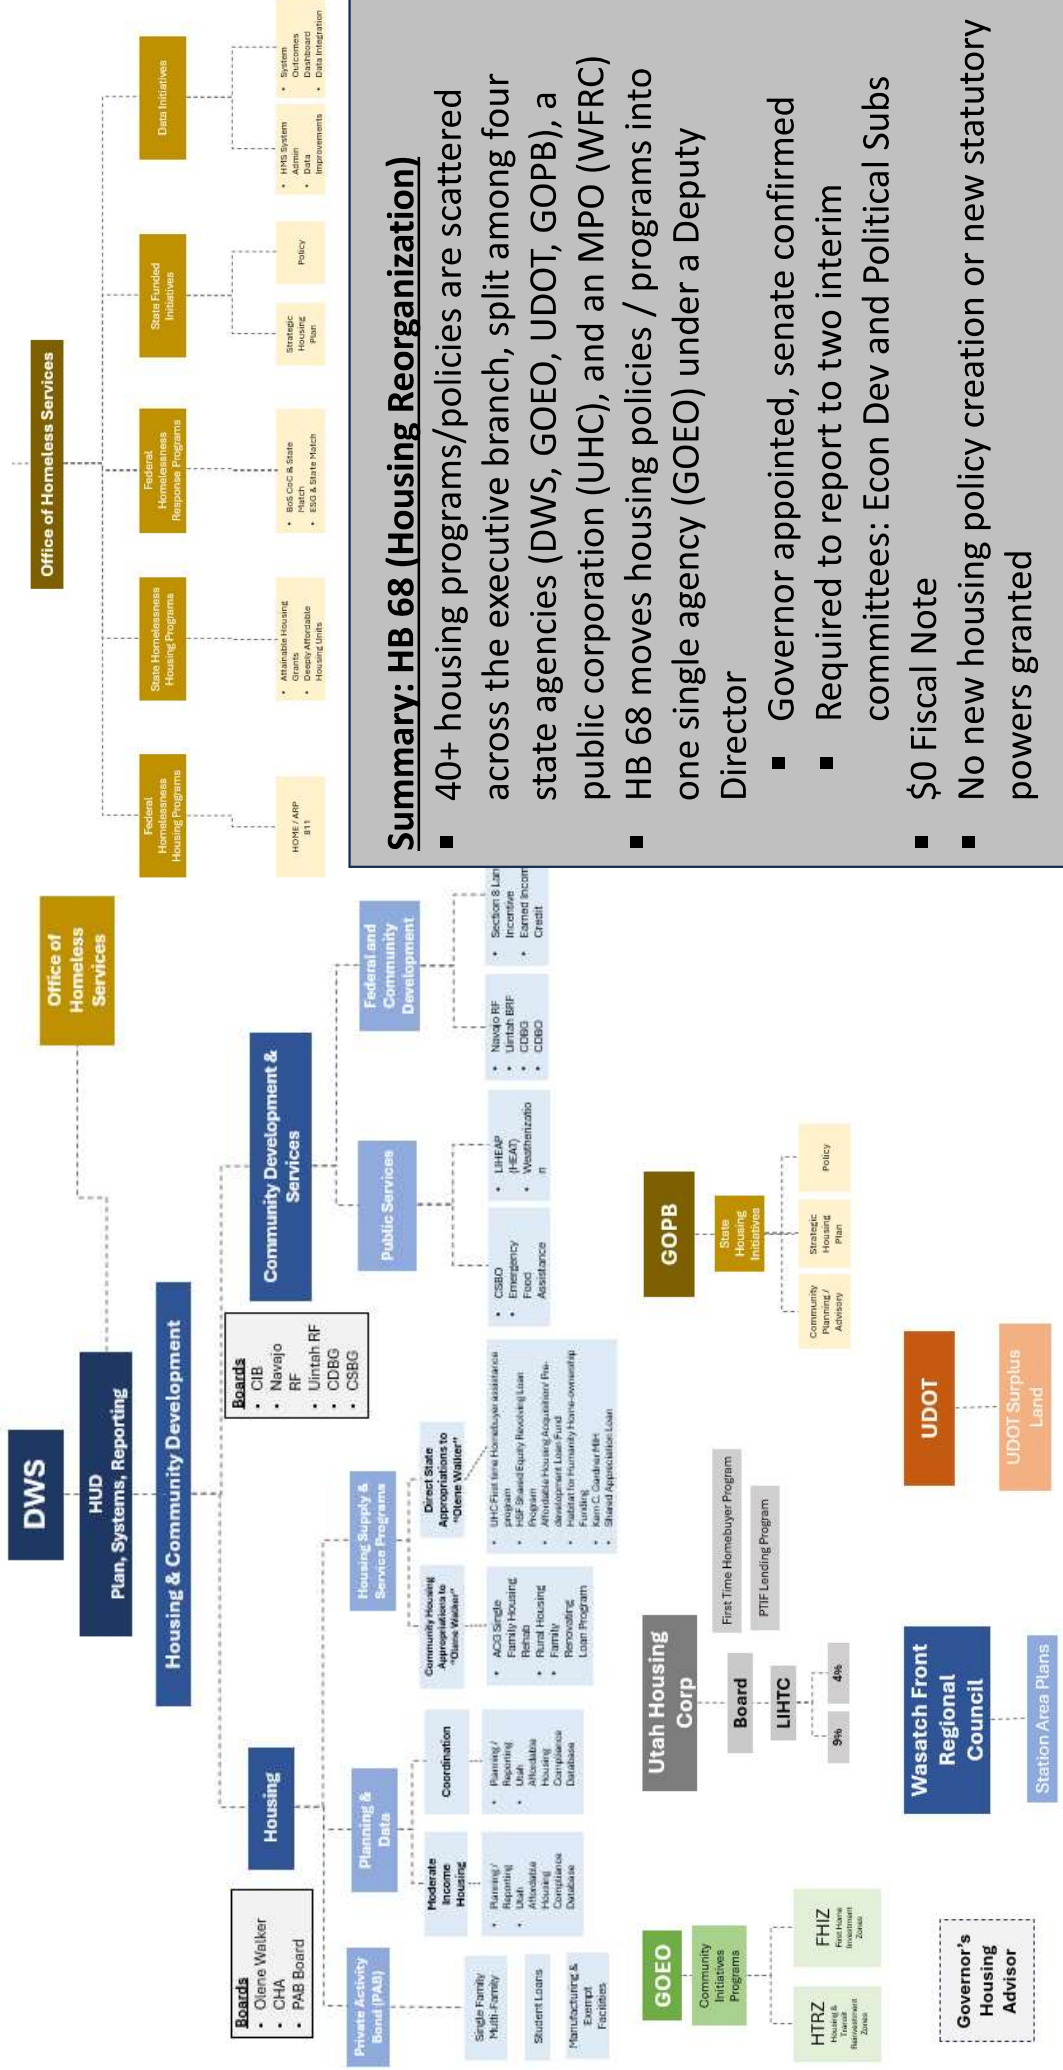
Summary: HB 68 (Housing Reorganization)

40+ housing programs/policies are scattered across the executive branch, split among four state agencies (DWS, GOEO, UDOT, GOPB), a public corporation (UHC), and an MPO (WFRC)

HB 68 moves housing policies / programs into one single agency (GOEO) under a Deputy Director

Governor appointed, senate confirmed

Required to report to two interim committees: Econ Dev and Political Subs

$0 Fiscal Note

No new housing policy creation or new statutory powers granted

Office of Homeless Services

Federal Homelessness Housing Programs

HOME / ARP 811

State Homelessness Housing Programs

Attainable Housing Grants
Deeply Affordable Housing Units

Federal Homelessness Response Programs

BoS CoC & State Match
ESG & State Match

State Funded Initiatives

Strategic Housing Plan

Policy

Data Initiatives

HMIS System Admin
Data Improvements

System Outcomes Dashboard
Data Integration

DWS

HUD Plan, Systems, Reporting

Housing & Community Development

Office of Homeless Services

Boards
Olene Walker
CHA
PAB Board

Housing

Private Activity Bond (PAB)

Single Family Multi-Family

Student Loans

Manufacturing & Exempt Facilities

Planning & Data

Moderate Income Housing

Planning / Reporting
Utah Affordable Housing Compliance Database

Coordination

Planning / Reporting
Utah Affordable Housing Compliance Database

Housing Supply & Service Programs

Community Housing Appropriations to "Olene Walker"

ACG Single Family Housing Rehab
Rural Housing Family Renovating Loan Program

Direct State Appropriations to "Olene Walker"

UHC First time Homebuyer assistance program
HSF Shared Equity Revolving Loan Program
Affordable Housing Acquisition/ Pre-development Loan Fund
Habitat for Humanity Home-ownership Funding
Kem C. Gardner MIH
Shared Appreciation Loan

Boards
CIB
Navajo RF
Uintah RF
CDBG
CSBG

Community Development & Services

Public Services

CSBG
Emergency Food Assistance

LIHEAP (HEAT)
Weatherization

Federal and Community Development

Navajo RF
Uintah BRF
CDBG
CDBO

Section 8 Lan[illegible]
Incentive
Earned Incom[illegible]
Credit

GOPB

State Housing Initiatives

Community Planning / Advisory

Strategic Housing Plan

Policy

Utah Housing Corp

Board

First Time Homebuyer Program

PTIF Lending Program

LIHTC

9%

4%

UDOT

UDOT Surplus Land

Wasatch Front Regional Council

Station Area Plans

GOEO

Community Initiatives Programs

HTRZ
Housing & Transit Reinvestment Zones

FHIZ
First Home Investment Zones

Governor's Housing Advisor